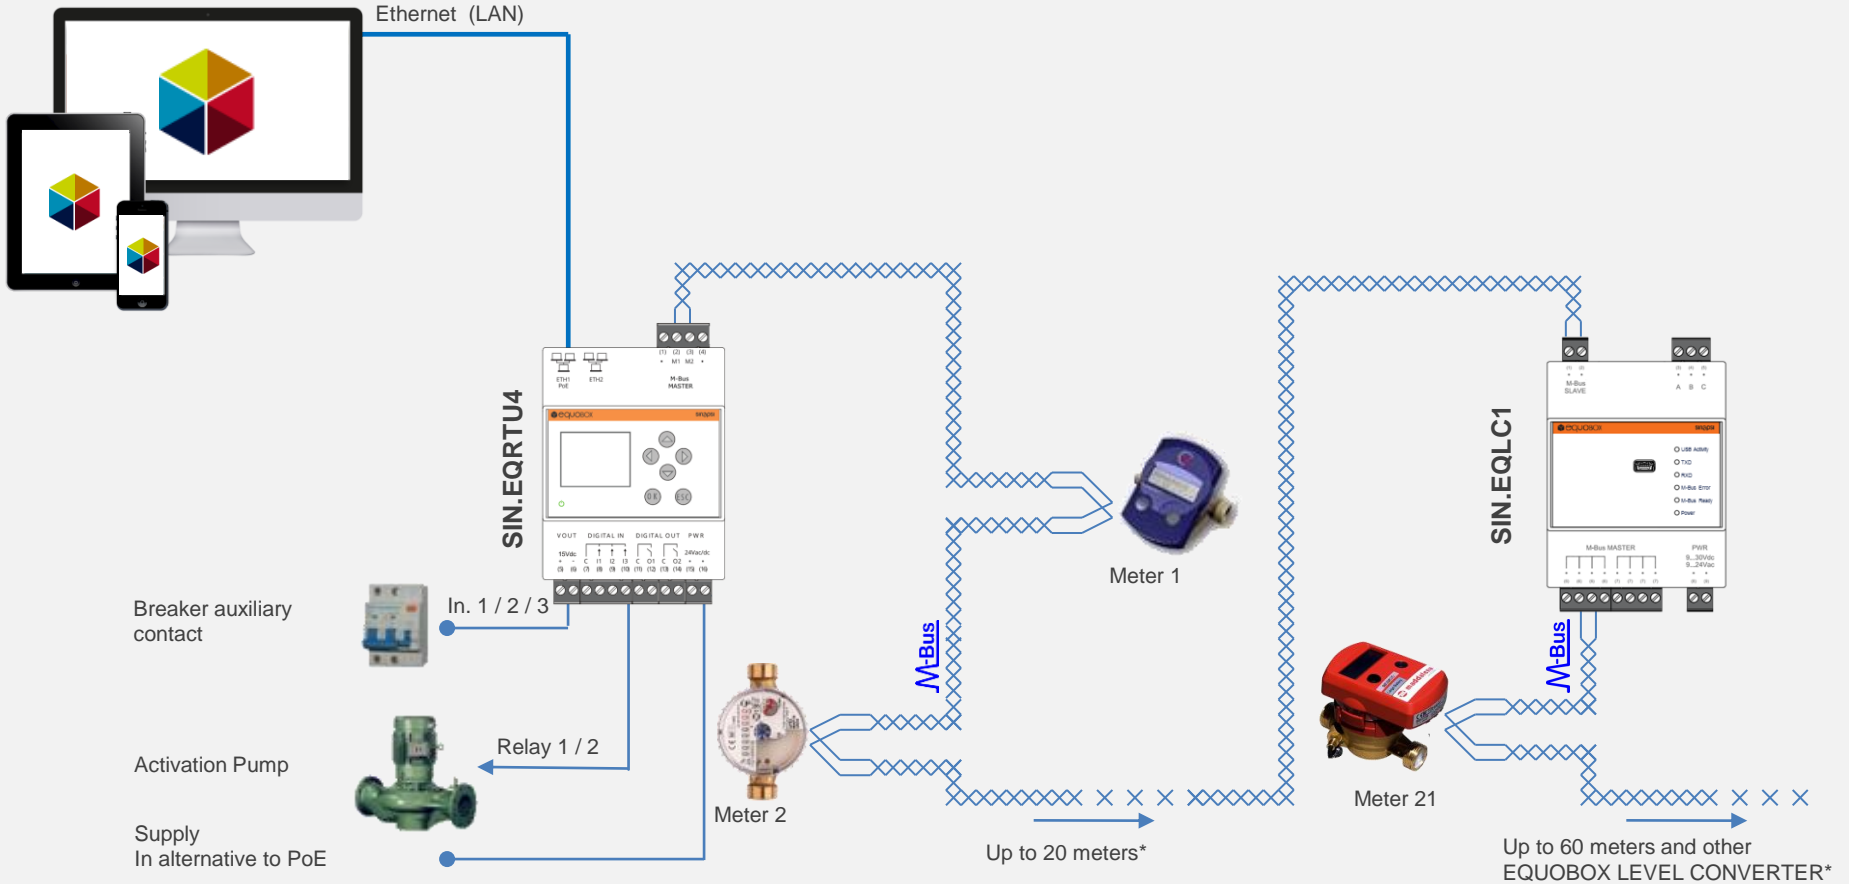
Ethernet (LAN)

SIN.EQRTU4

SIN.EQLC1

Meter 1

M-Bus

M-Bus

Breaker auxiliary contact

In. 1 / 2 / 3

Activation Pump

Relay 1 / 2

Supply
In alternative to PoE

Meter 2

Up to 20 meters*

Meter 21

Up to 60 meters and other EQUOBOX LEVEL CONVERTER*